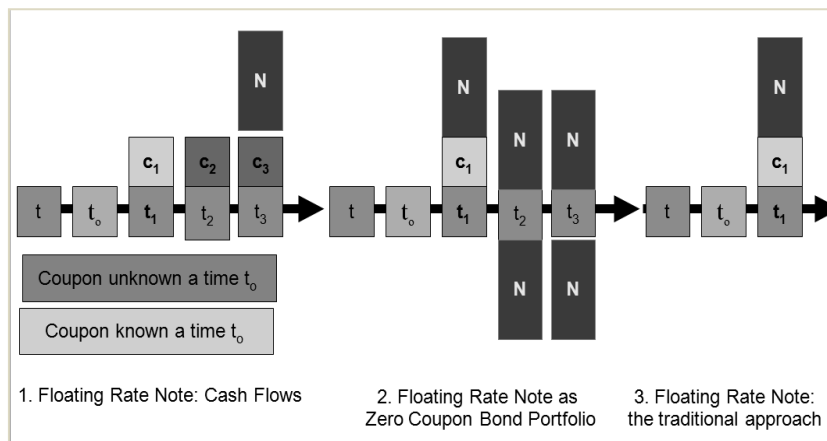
N

$c_1$ $c_2$ $c_3$

t $t_o$ $t_1$ $t_2$ $t_3$

Coupon unknown a time $t_o$

Coupon known a time $t_o$

1. Floating Rate Note: Cash Flows

N

$c_1$

N N

t $t_o$ $t_1$ $t_2$ $t_3$

N N

2. Floating Rate Note as Zero Coupon Bond Portfolio

N

$c_1$

t $t_o$ $t_1$

3. Floating Rate Note: the traditional approach